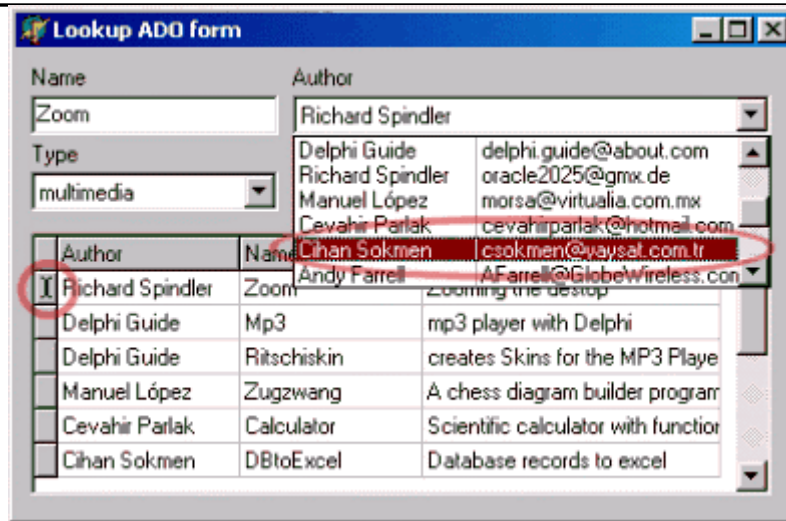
Lookup ADO form

Name
Zoom

Author
Richard Spindler

Type
multimedia

| | |
|---|---|
| Delphi Guide | delphi.guide@about.com |
| Richard Spindler | oracle2025@gmx.de |
| Manuel López | morsa@virtualia.com.mx |
| Cevahir Parlak | cevahirparlak@hotmail.com |
| Cihan Sokmen | csokmen@yaysat.com.tr |
| Andy Farrell | AFarrell@GlobeWireless.con |

| | Author | Nam | |
|---|---|---|---|
| I | Richard Spindler | Zoom | Zooming the destop |
| | Delphi Guide | Mp3 | mp3 player with Delphi |
| | Delphi Guide | Ritschiskin | creates Skins for the MP3 Playe |
| | Manuel López | Zugzwang | A chess diagram builder program |
| | Cevahir Parlak | Calculator | Scientific calculator with functior |
| | Cihan Sokmen | DBtoExcel | Database records to excel |